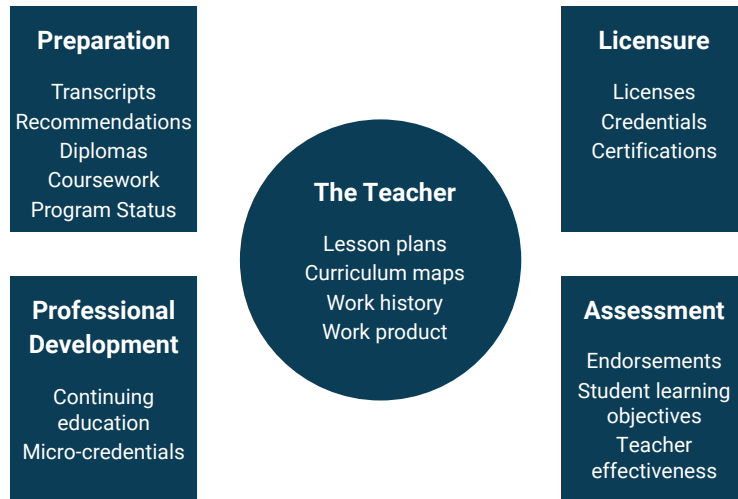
Preparation

Transcripts
Recommendations
Diplomas
Coursework
Program Status

Licensure

Licenses
Credentials
Certifications

The Teacher

Lesson plans
Curriculum maps
Work history
Work product

Professional Development

Continuing education
Micro-credentials

Assessment

Endorsements
Student learning objectives
Teacher effectiveness